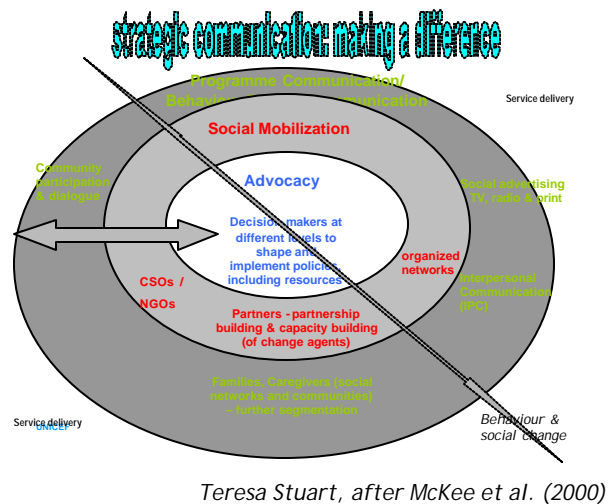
strategic communication: making a difference

Programme Communication/ Behavi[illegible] Communication

Service delivery

Social Mobilization

Community participation & dialogue

Advocacy

Social advertising TV, radio & print

Decision makers at different levels to shape and implement policies including resources

organized networks

Interpersonal Communication (IPC)

CSOs / NGOs

Partners - partnership building & capacity building (of change agents)

Families, Caregivers (social networks and communities) – further segmentation

Service delivery

UNICEF

Behaviour & social change

Teresa Stuart, after McKee et al. (2000)